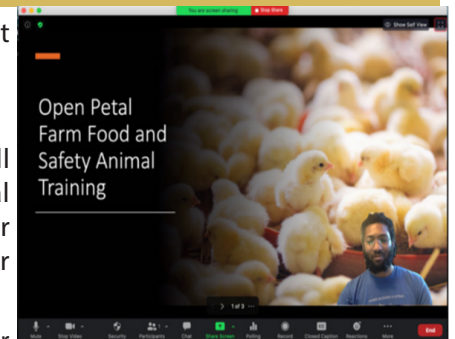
You are screen sharing
Stop Share
Show Self View

Open Petal Farm Food and Safety Animal Training

1 of 3

Mute
Stop Video
Security
Participants
Chat
Share Screen
Polling
Record
Closed Caption
Reactions
More
End